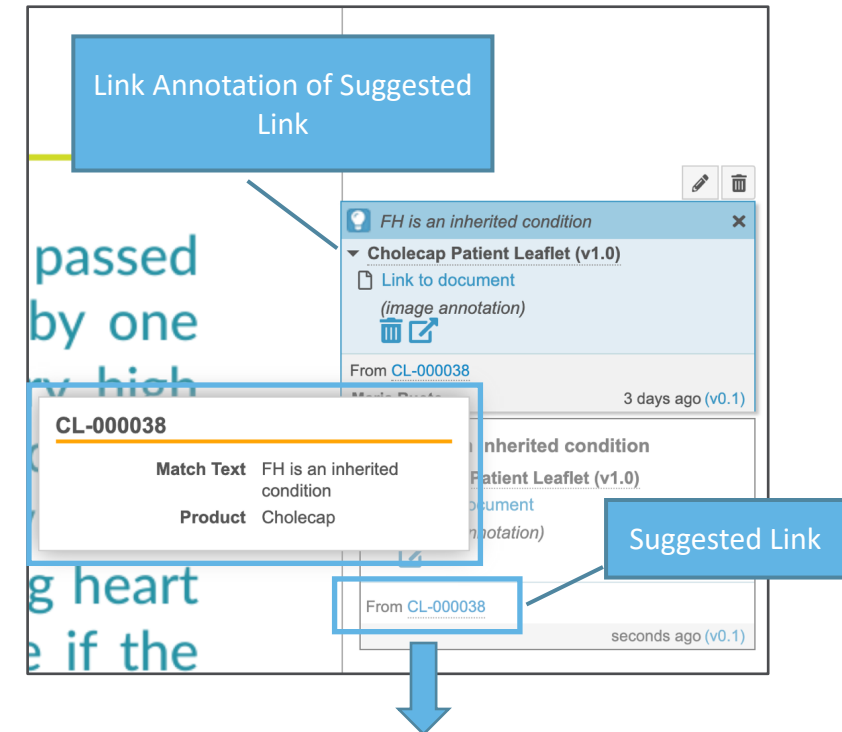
Link Annotation of Suggested Link

passed
by one
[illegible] high

g heart
e if the

FH is an inherited condition
Cholecap Patient Leaflet (v1.0)
Link to document
(image annotation)
From CL-000038
Marie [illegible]
3 days ago (v0.1)

CL-000038
| | |
|---|---|
| Match Text | FH is an inherited condition |
| Product | Cholecap |

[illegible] inherited condition
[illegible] Patient Leaflet (v1.0)
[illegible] document
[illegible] annotation)

Suggested Link

From CL-000038
seconds ago (v0.1)